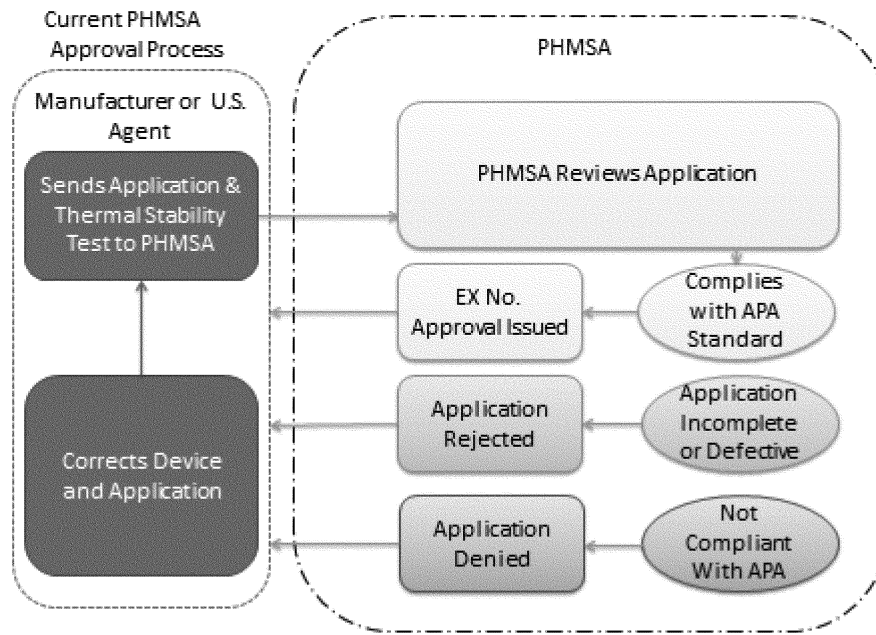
Current PHMSA Approval Process

Manufacturer or U.S. Agent

Sends Application & Thermal Stability Test to PHMSA

Corrects Device and Application

PHMSA

PHMSA Reviews Application

Complies with APA Standard

EX No. Approval Issued

Application Incomplete or Defective

Application Rejected

Not Compliant With APA

Application Denied